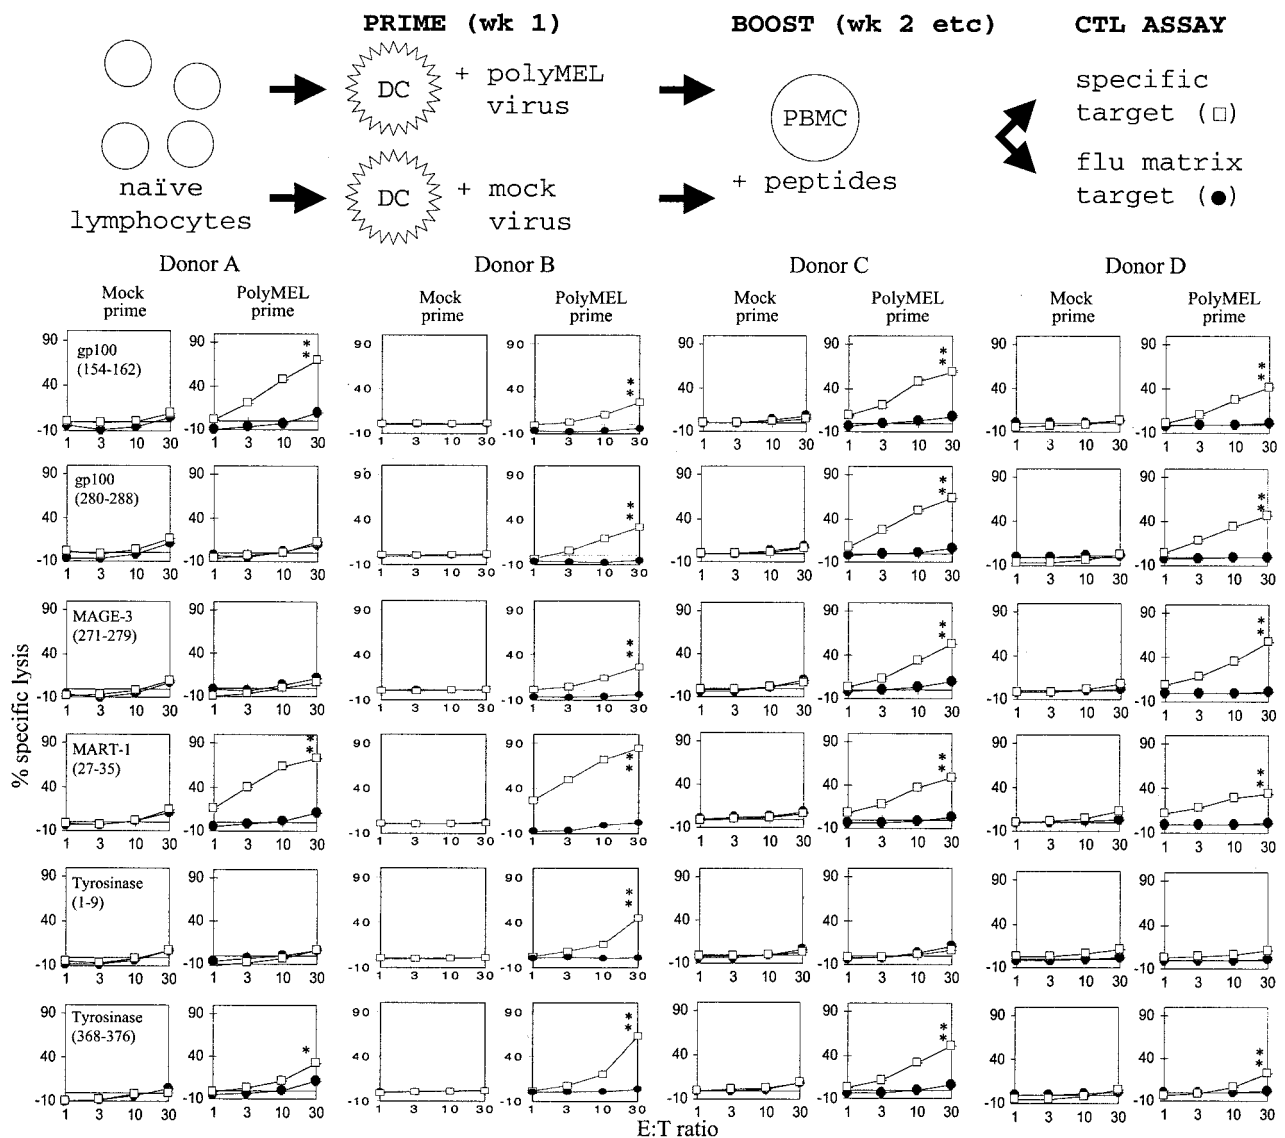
PRIME (wk 1)

BOOST (wk 2 etc)

CTL ASSAY

naïve lymphocytes

DC + polyMEL virus

DC + mock virus

PBMC + peptides

specific target (□)

flu matrix target (●)

Donor A

Donor B

Donor C

Donor D

Mock prime

PolyMEL prime

% specific lysis

gp100 (154-162)

gp100 (280-288)

MAGE-3 (271-279)

MART-1 (27-35)

Tyrosinase (1-9)

Tyrosinase (368-376)

90
40
-10
1 3 10 30

**

*

E:T ratio